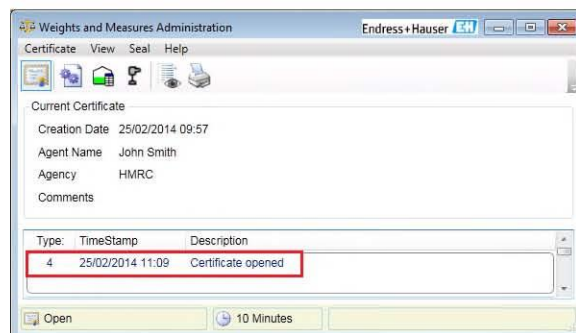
Weights and Measures Administration

Endress+Hauser EH

Certificate View Seal Help

Current Certificate

Creation Date 25/02/2014 09:57

Agent Name John Smith

Agency HMRC

Comments

| Type: | TimeStamp | Description |
|---|---|---|
| 4 | 25/02/2014 11:09 | Certificate opened |

Open

10 Minutes